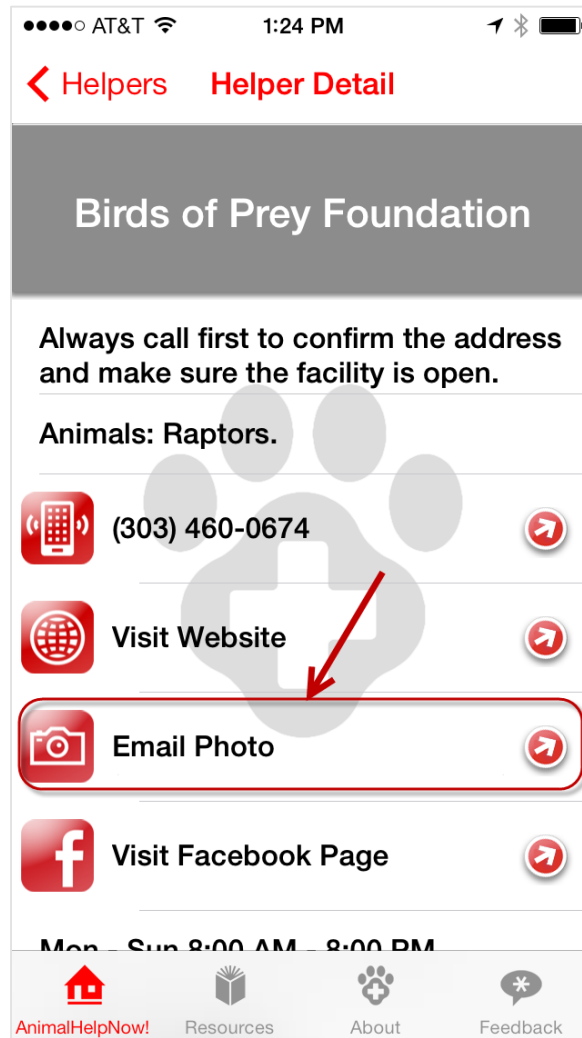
●●●●○ AT&T 1:24 PM

Helpers Helper Detail

Birds of Prey Foundation

Always call first to confirm the address and make sure the facility is open.

Animals: Raptors.

(303) 460-0674

Visit Website

Email Photo

f

Visit Facebook Page

Mon - Sun 8:00 AM - 8:00 PM

AnimalHelpNow! Resources About Feedback